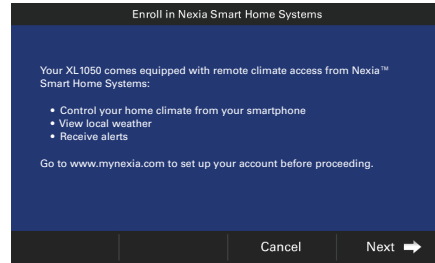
Enroll in Nexia Smart Home Systems

Your XL1050 comes equipped with remote climate access from Nexia™ Smart Home Systems:

• Control your home climate from your smartphone
• View local weather
• Receive alerts

Go to www.mynexia.com to set up your account before proceeding.

Cancel

Next